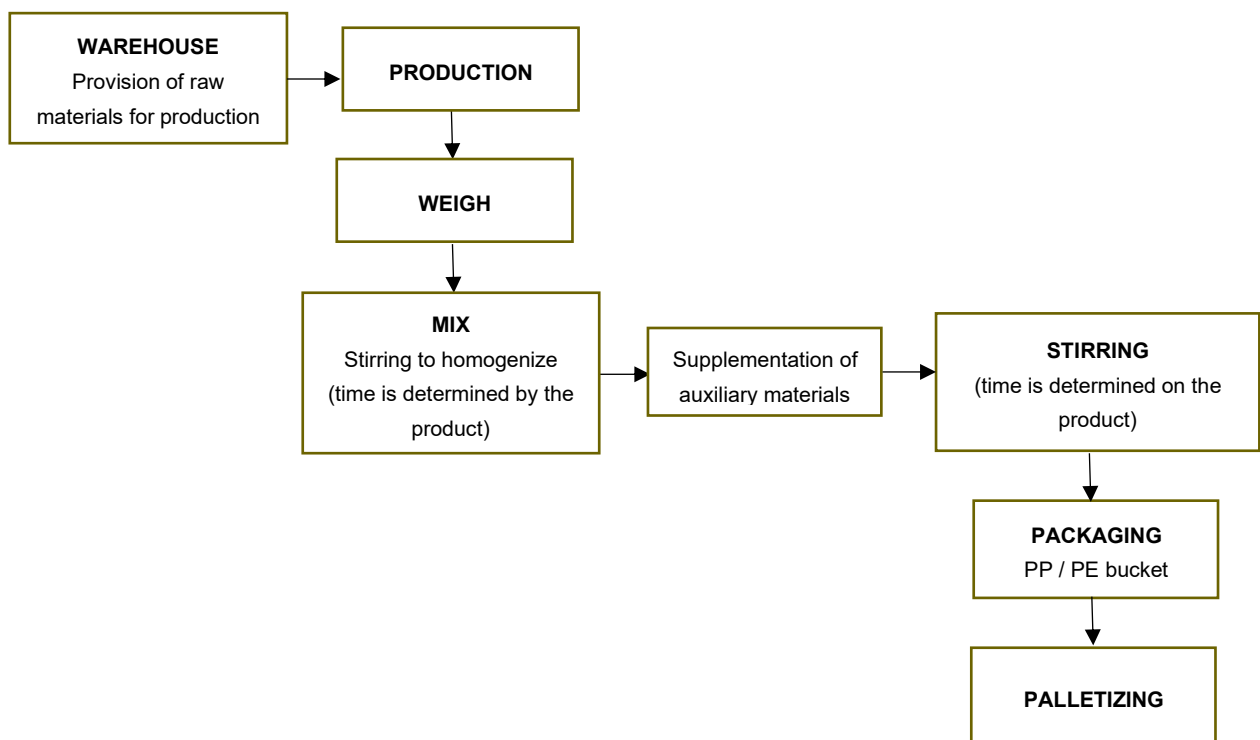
WAREHOUSE
Provision of raw materials for production

PRODUCTION

WEIGH

MIX
Stirring to homogenize (time is determined by the product)

Supplementation of auxiliary materials

STIRRING
(time is determined on the product)

PACKAGING
PP / PE bucket

PALLETIZING